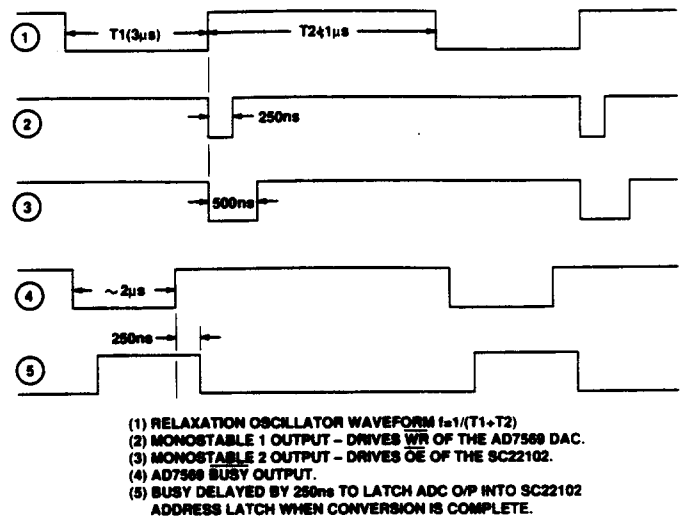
1
T1(3μs)
T2≑1μs
2
250ns
3
500ns
4
~2μs
250ns
5

(1) RELAXATION OSCILLATOR WAVEFORM f=1/(T1+T2)
(2) MONOSTABLE 1 OUTPUT – DRIVES $\overline{WR}$ OF THE AD7569 DAC.
(3) MONOSTABLE 2 OUTPUT – DRIVES $\overline{OE}$ OF THE SC22102.
(4) AD7569 $\overline{BUSY}$ OUTPUT.
(5) BUSY DELAYED BY 250ns TO LATCH ADC O/P INTO SC22102 ADDRESS LATCH WHEN CONVERSION IS COMPLETE.